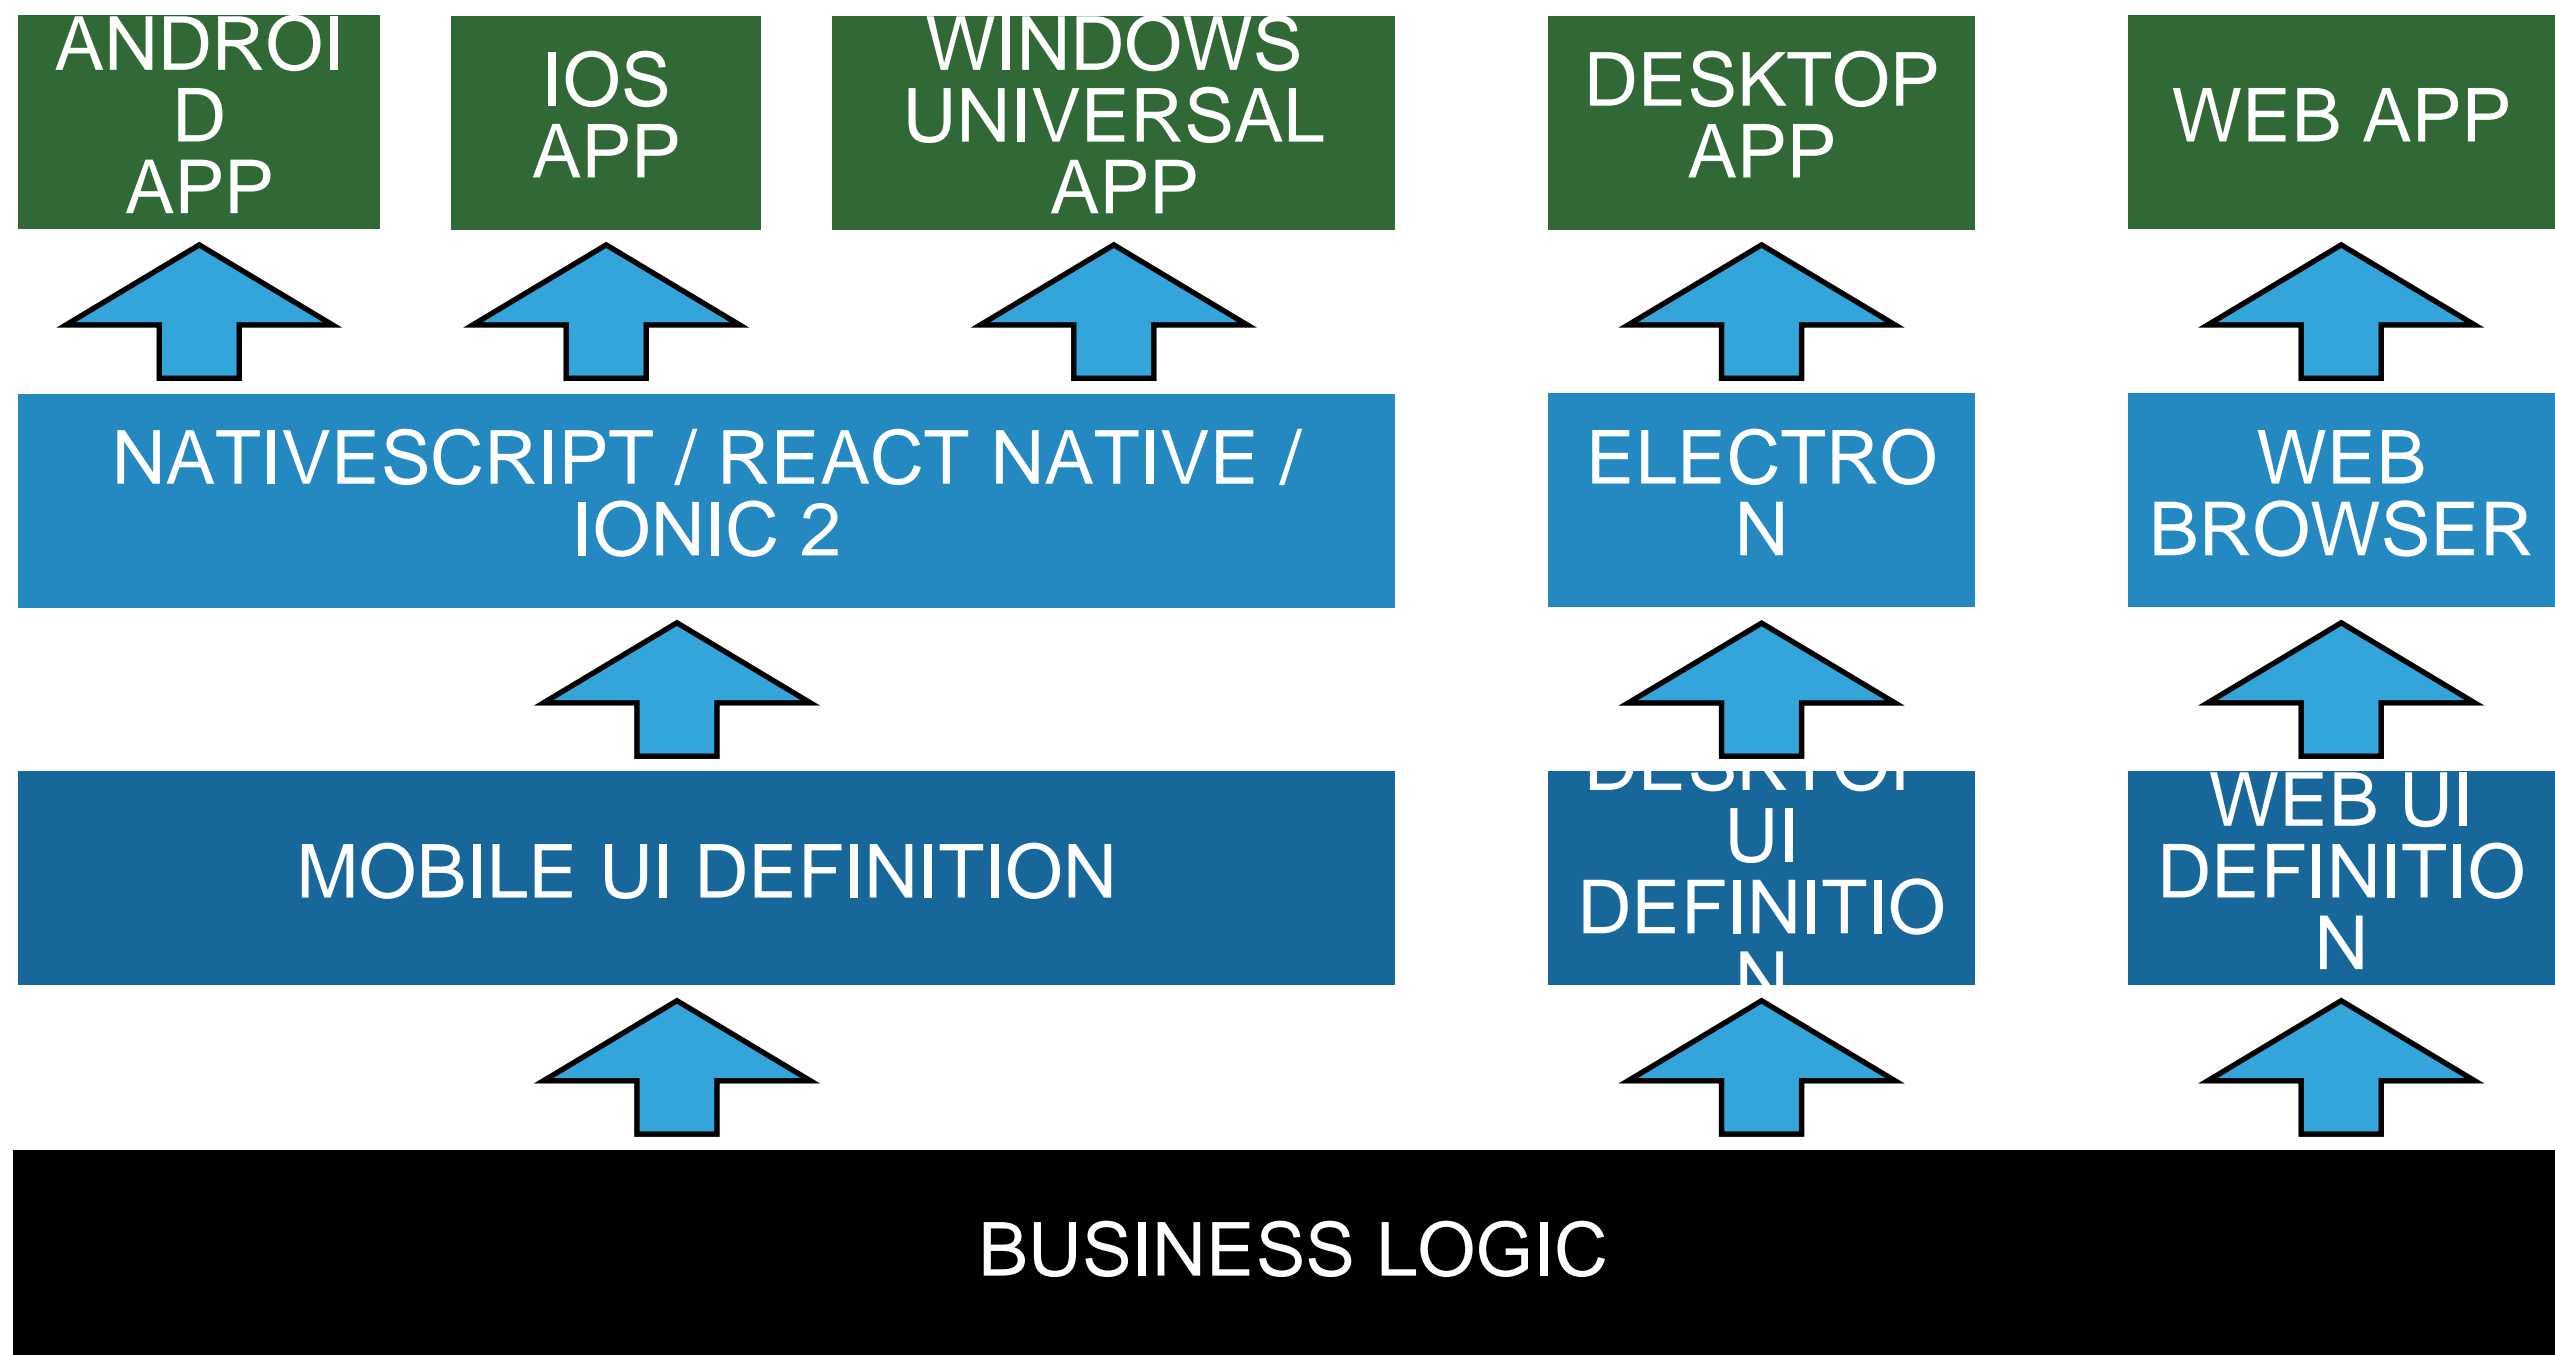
ANDROI D APP

IOS APP

WINDOWS UNIVERSAL APP

DESKTOP APP

WEB APP

NATIVESCRIPT / REACT NATIVE / IONIC 2

ELECTRO N

WEB BROWSER

MOBILE UI DEFINITION

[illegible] UI DEFINITIO N

WEB UI DEFINITIO N

BUSINESS LOGIC